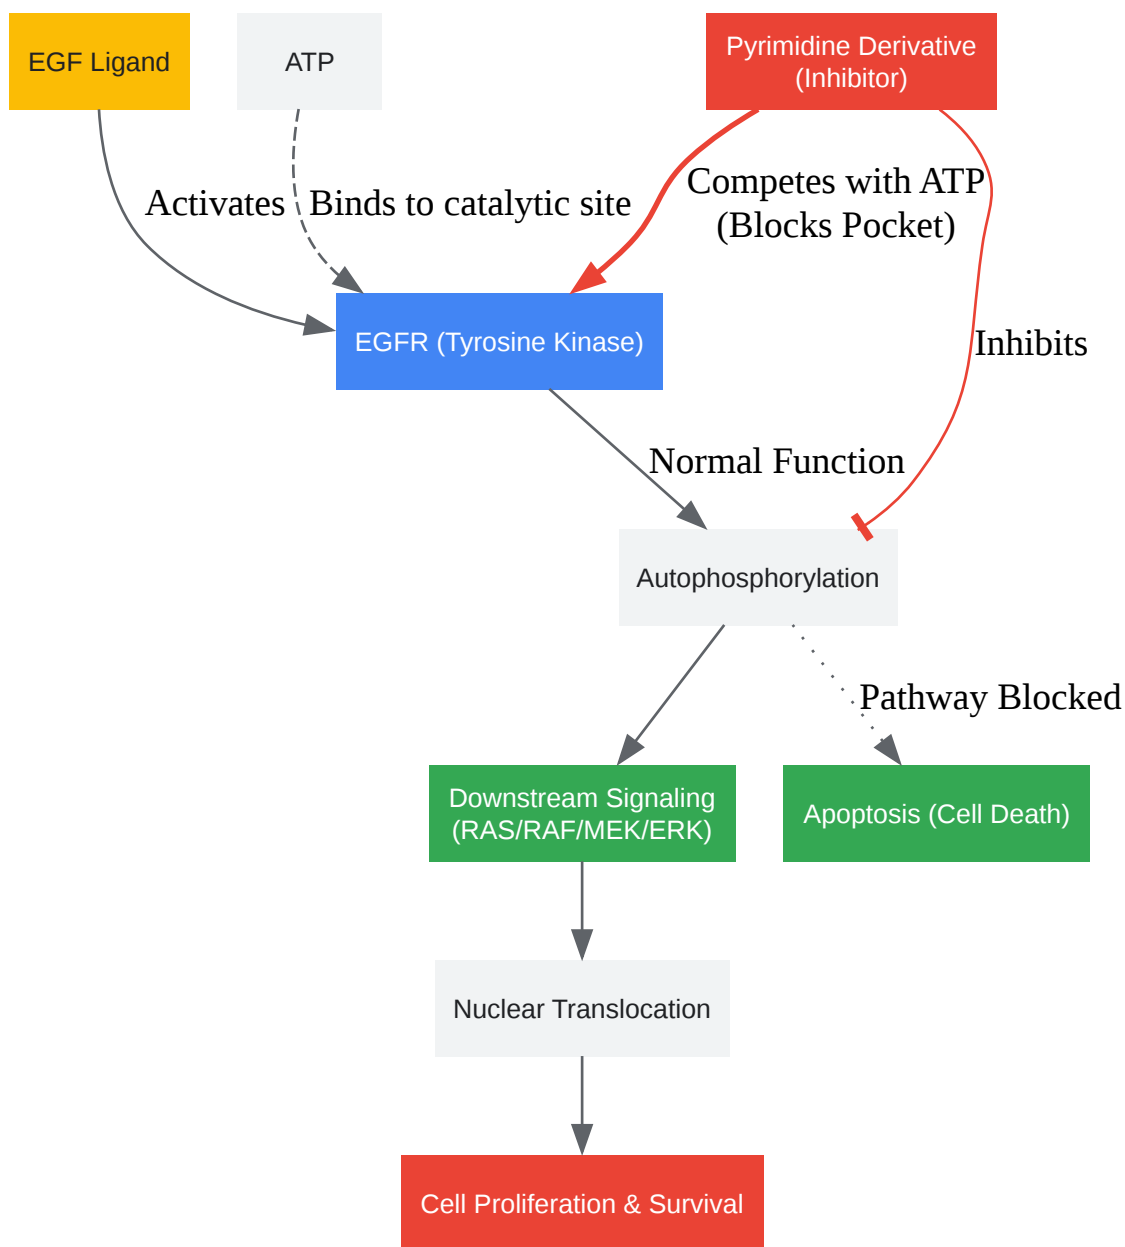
EGF Ligand

ATP

Pyrimidine Derivative
(Inhibitor)

Activates

Binds to catalytic site

Competes with ATP
(Blocks Pocket)

EGFR (Tyrosine Kinase)

Inhibits

Normal Function

Autophosphorylation

Pathway Blocked

Downstream Signaling
(RAS/RAF/MEK/ERK)

Apoptosis (Cell Death)

Nuclear Translocation

Cell Proliferation & Survival